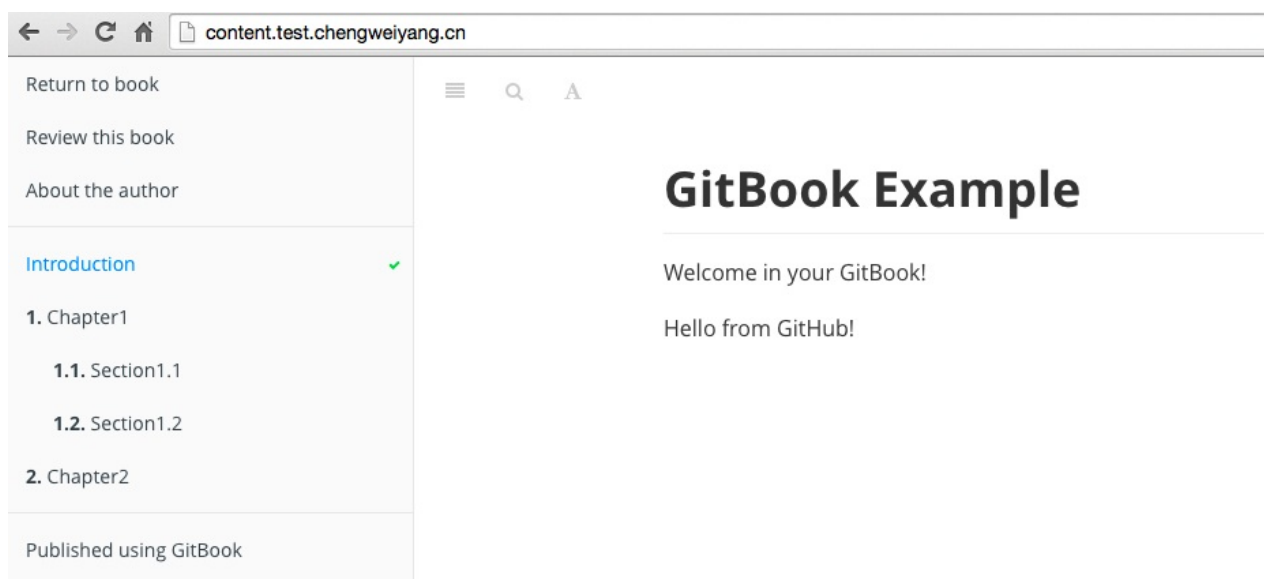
content.test.chengweiyang.cn

Return to book

Review this book

About the author

Introduction

1. Chapter1

1.1. Section1.1

1.2. Section1.2

2. Chapter2

Published using GitBook

A

GitBook Example

Welcome in your GitBook!

Hello from GitHub!